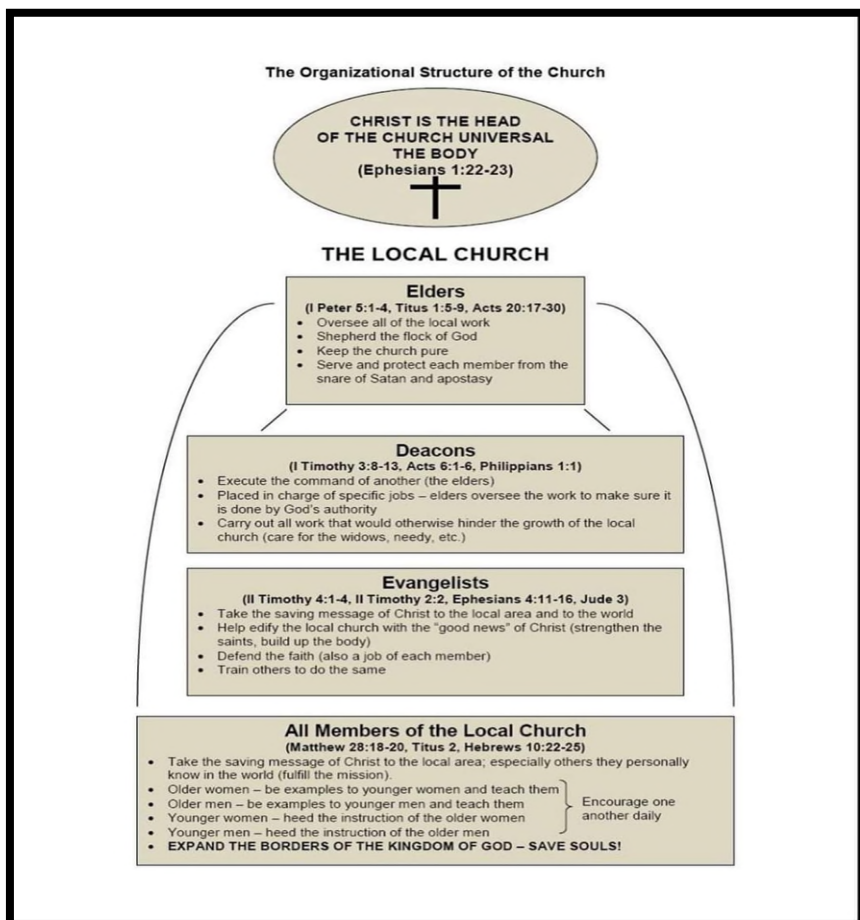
The Organizational Structure of the Church

CHRIST IS THE HEAD
OF THE CHURCH UNIVERSAL
THE BODY
(Ephesians 1:22-23)

THE LOCAL CHURCH

Elders
(I Peter 5:1-4, Titus 1:5-9, Acts 20:17-30)
- Oversee all of the local work
- Shepherd the flock of God
- Keep the church pure
- Serve and protect each member from the snare of Satan and apostasy

Deacons
(I Timothy 3:8-13, Acts 6:1-6, Philippians 1:1)
- Execute the command of another (the elders)
- Placed in charge of specific jobs – elders oversee the work to make sure it is done by God's authority
- Carry out all work that would otherwise hinder the growth of the local church (care for the widows, needy, etc.)

Evangelists
(II Timothy 4:1-4, II Timothy 2:2, Ephesians 4:11-16, Jude 3)
- Take the saving message of Christ to the local area and to the world
- Help edify the local church with the "good news" of Christ (strengthen the saints, build up the body)
- Defend the faith (also a job of each member)
- Train others to do the same

All Members of the Local Church
(Matthew 28:18-20, Titus 2, Hebrews 10:22-25)
- Take the saving message of Christ to the local area; especially others they personally know in the world (fulfill the mission).
- Older women – be examples to younger women and teach them
- Older men – be examples to younger men and teach them
- Younger women – heed the instruction of the older women
- Younger men – heed the instruction of the older men

Encourage one another daily

- EXPAND THE BORDERS OF THE KINGDOM OF GOD – SAVE SOULS!